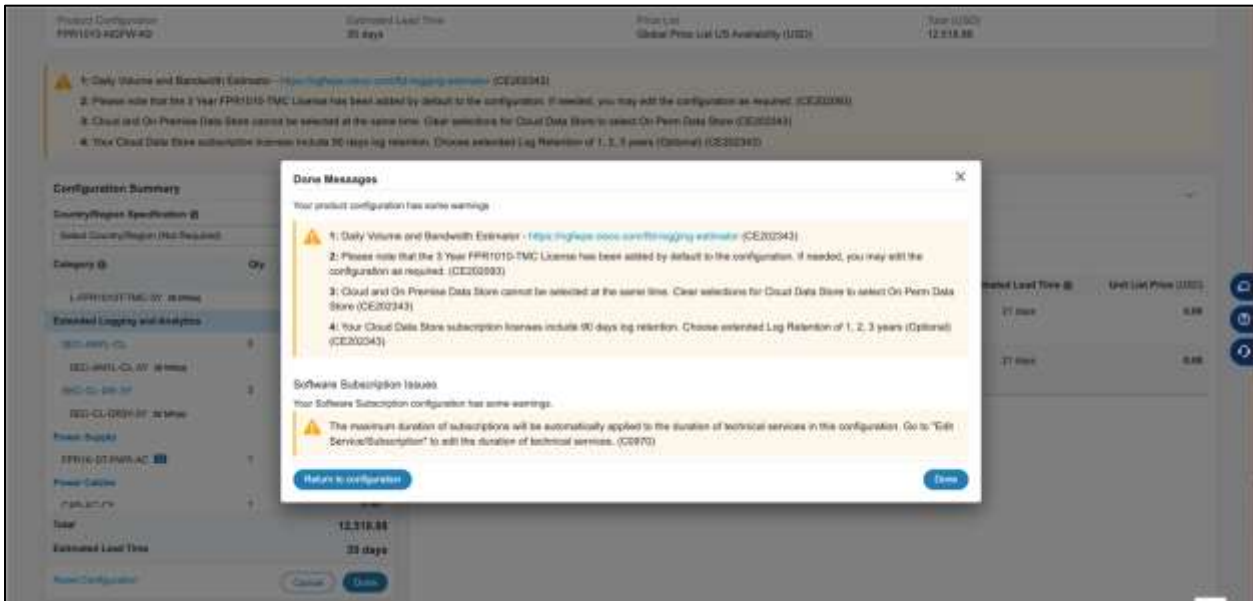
Product Configuration
FPR1010-NGFW-K9

Estimated Lead Time
35 days

Price List
Global Price List US Availability (USD)

Total (USD)
12,518.88

1: Daily Volume and Bandwidth Estimator - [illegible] (CE202343)
2: Please note that the 3 Year FPR1010-TMC License has been added by default to the configuration. If needed, you may edit the configuration as required. (CE202093)
3: Cloud and On Premise Data Store cannot be selected at the same time. Clear selections for Cloud Data Store to select On Perm Data Store (CE202343)
4: Your Cloud Data Store subscription licenses include 90 days log retention. Choose extended Log Retention of 1, 2, 3 years (Optional) (CE202343)

Configuration Summary
Country/Region Specification
Select Country/Region (Not Required)
Category
Qty
L-FPR1010T-TMC-3Y
Extended Logging and Analytics
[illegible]
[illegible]
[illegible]
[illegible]
Power Supply
FPR10-DT-PWR-AC
Power Cables
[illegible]
Total
12,518.88
Estimated Lead Time
35 days
Reset Configuration
Cancel
Done

Estimated Lead Time
Unit List Price (USD)
21 days
0.00
21 days
0.00

Done Messages
Your product configuration has some warnings

1: Daily Volume and Bandwidth Estimator - https://ngfwpe.cisco.com/fmlogging-estimator (CE202343)
2: Please note that the 3 Year FPR1010-TMC License has been added by default to the configuration. If needed, you may edit the configuration as required. (CE202093)
3: Cloud and On Premise Data Store cannot be selected at the same time. Clear selections for Cloud Data Store to select On Perm Data Store (CE202343)
4: Your Cloud Data Store subscription licenses include 90 days log retention. Choose extended Log Retention of 1, 2, 3 years (Optional) (CE202343)

Software Subscription Issues
Your Software Subscription configuration has some warnings.
The maximum duration of subscriptions will be automatically applied to the duration of technical services in this configuration. Go to "Edit Service/Subscription" to edit the duration of technical services. (C0970)

Return to configuration
Done